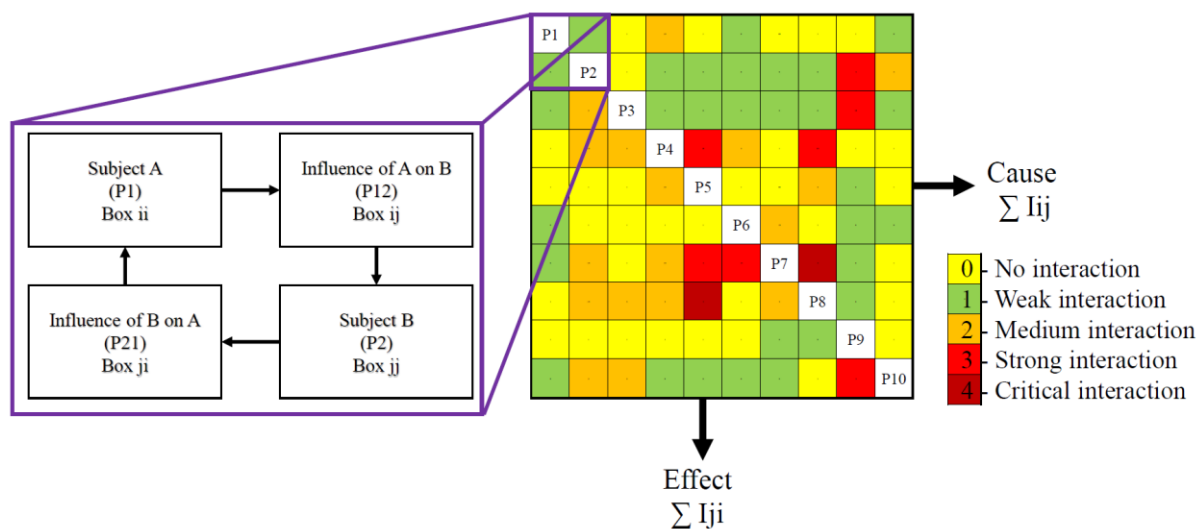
Subject A
(P1)
Box ii

Influence of A on B
(P12)
Box ij

Influence of B on A
(P21)
Box ji

Subject B
(P2)
Box jj

P1
P2
P3
P4
P5
P6
P7
P8
P9
P10

Cause
$\sum$ Iij

0 No interaction
1 Weak interaction
2 Medium interaction
3 Strong interaction
4 Critical interaction

Effect
$\sum$ Iji